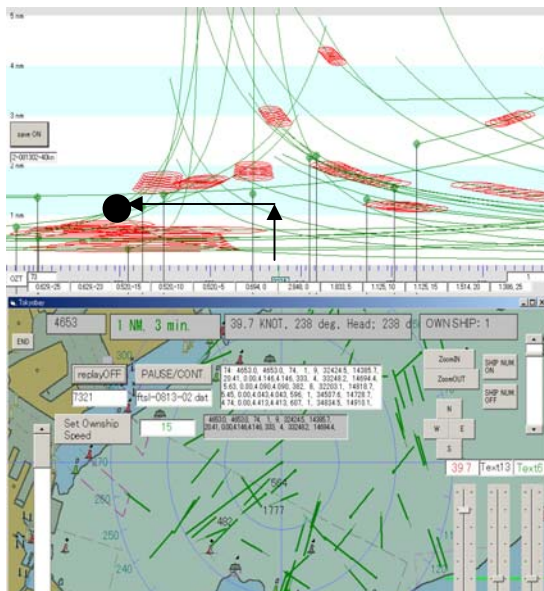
5 nm

4 nm

3 nm

save ON

2 nm

1 nm

OZT

0629-25
0629-23
0520-15
0520-10
0520-5
0694.0
2946.0
1,603.5
1,125.10
1,125.15
1,514.30
1,386.25

TokyoBay

4653
1 NM, 3 min.
39.7 KNOT, 238 deg. Head; 238 d
OWN SHIP: 1

END

replayOFF
PAUSE/CONT
7321
ftsl-0813-02.dat
Set Ownship Speed
15

ZoomIN
ZoomOUT
SHIP NUM ON
SHIP NUM OFF

N
W
E
S

39.7
Text13
Text6

300
250
240
564
482
1777